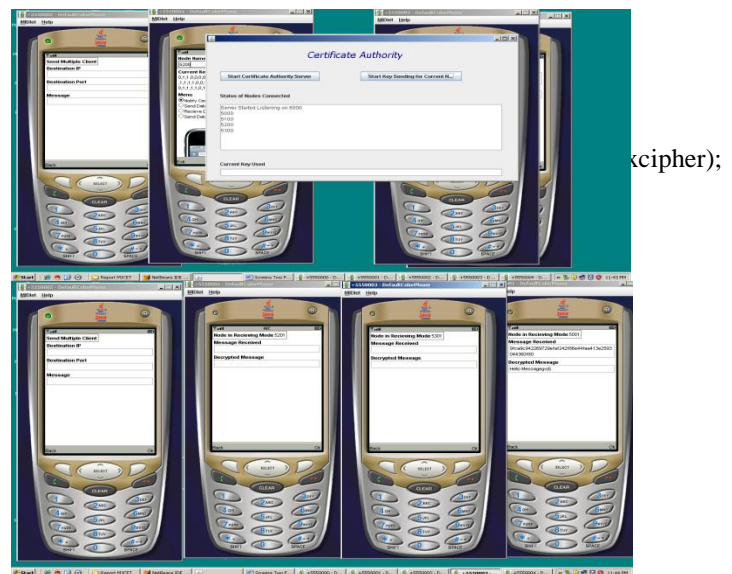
MIDlet Help

Send Multiple Client
Destination IP
Destination Port
Message

Node Name
5200
Current Ke

Certificate Authority

Start Certificate Authority Server
Start Key Sending for Current N...

Status of Nodes Connected
Server Started Listening on 6000
5000
5100
5200
5300

Current Key Used

SELECT
CLEAR
SHIFT
SPACE

xcipher);

Start

Send Multiple Client
Destination IP
Destination Port
Message

Node in Recieving Mode 5201
Message Received
Decrypted Message

Node in Recieving Mode 5301
Message Received
Decrypted Message

Node in Recieving Mode 5001
Message Received
Decrypted Message
Hello Message(d)

SELECT
CLEAR
SHIFT
SPACE

Start